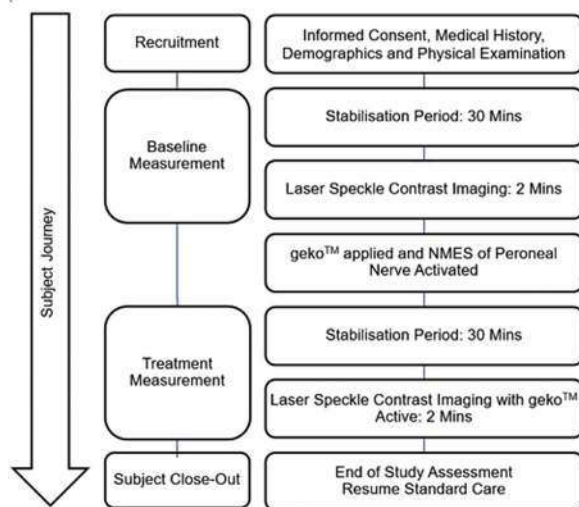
Subject Journey

Recruitment

Informed Consent, Medical History, Demographics and Physical Examination

Baseline Measurement

Stabilisation Period: 30 Mins

Laser Speckle Contrast Imaging: 2 Mins

geko$^{TM}$ applied and NMES of Peroneal Nerve Activated

Treatment Measurement

Stabilisation Period: 30 Mins

Laser Speckle Contrast Imaging with geko$^{TM}$ Active: 2 Mins

Subject Close-Out

End of Study Assessment Resume Standard Care